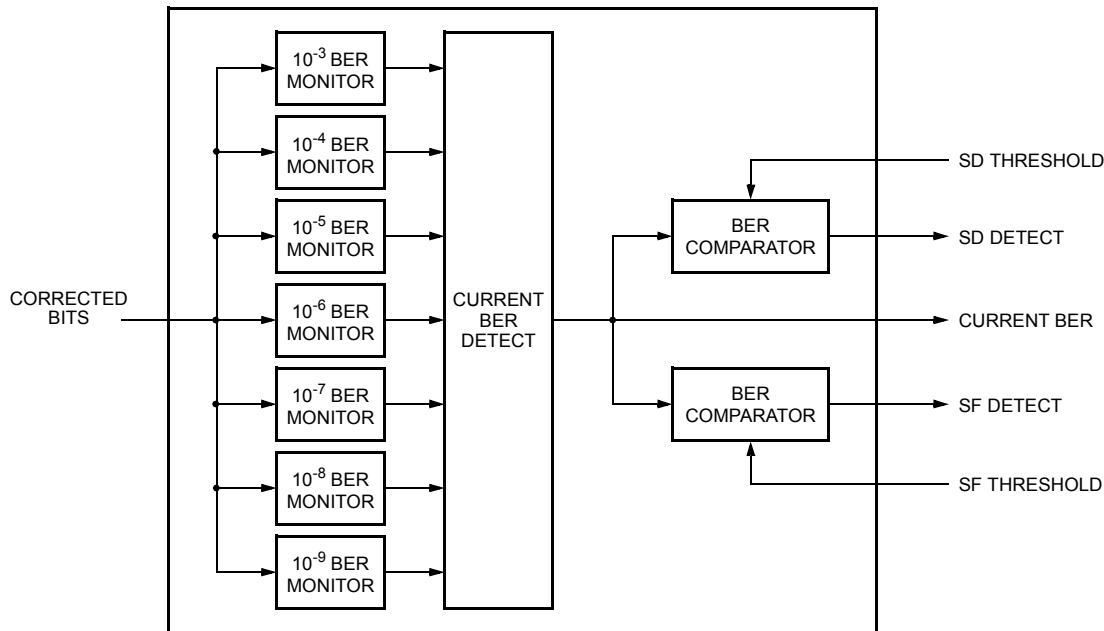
CORRECTED BITS

$10^{-3}$ BER MONITOR

$10^{-4}$ BER MONITOR

$10^{-5}$ BER MONITOR

$10^{-6}$ BER MONITOR

$10^{-7}$ BER MONITOR

$10^{-8}$ BER MONITOR

$10^{-9}$ BER MONITOR

CURRENT BER DETECT

SD THRESHOLD

BER COMPARATOR

SD DETECT

CURRENT BER

BER COMPARATOR

SF DETECT

SF THRESHOLD